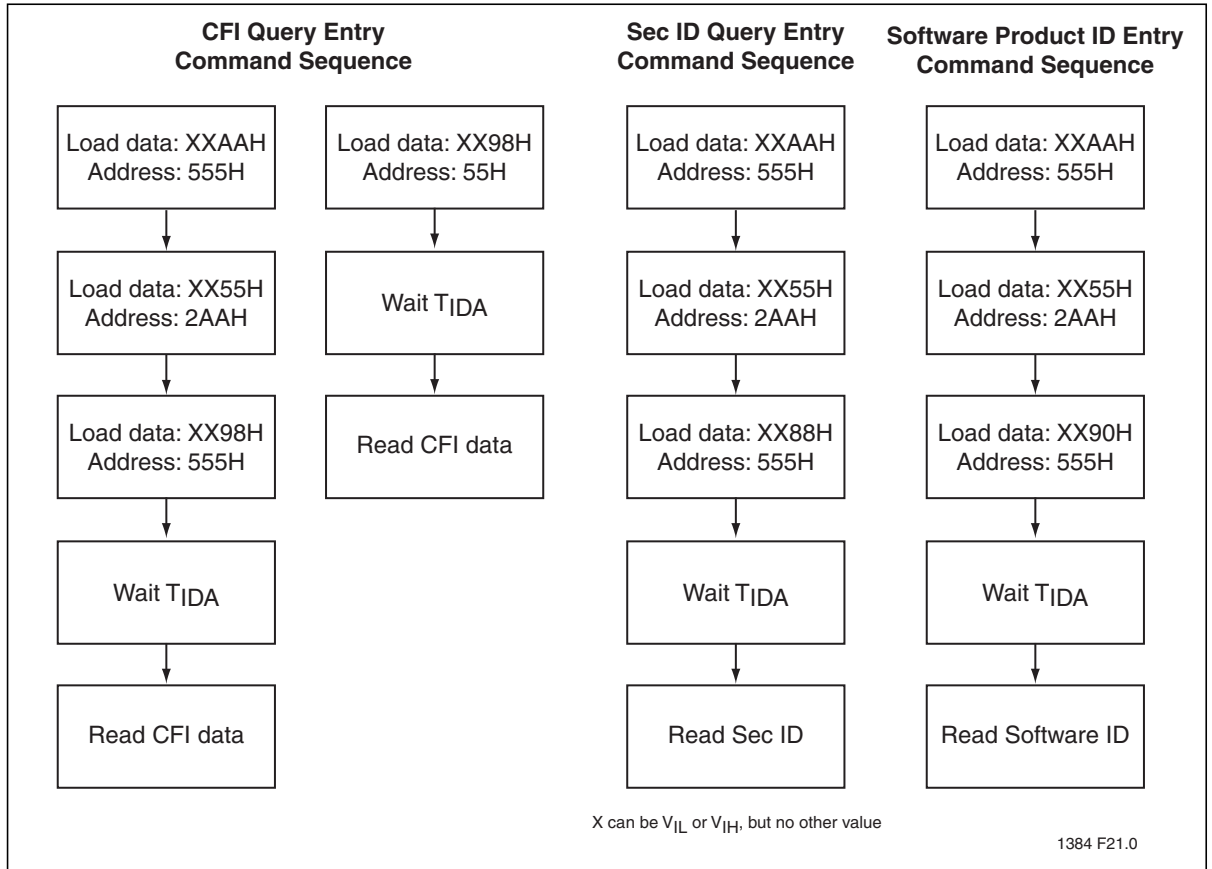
CFI Query Entry Command Sequence

Load data: XXAAH Address: 555H

Load data: XX55H Address: 2AAH

Load data: XX98H Address: 555H

Wait $T_{IDA}$

Read CFI data

Load data: XX98H Address: 55H

Wait $T_{IDA}$

Read CFI data

Sec ID Query Entry Command Sequence

Load data: XXAAH Address: 555H

Load data: XX55H Address: 2AAH

Load data: XX88H Address: 555H

Wait $T_{IDA}$

Read Sec ID

Software Product ID Entry Command Sequence

Load data: XXAAH Address: 555H

Load data: XX55H Address: 2AAH

Load data: XX90H Address: 555H

Wait $T_{IDA}$

Read Software ID

X can be $V_{IL}$ or $V_{IH}$, but no other value

1384 F21.0